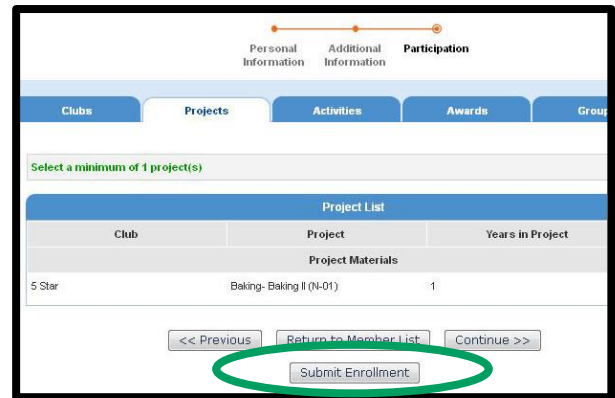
Personal Information

Additional Information

Participation

Clubs

Projects

Activities

Awards

Group

Select a minimum of 1 project(s)

Project List

| Club | Project | Years in Project |
|---|---|---|
| Project Materials | | |
| 5 Star | Baking- Baking II (N-01) | 1 |

<< Previous

Return to Member List

Continue >>

Submit Enrollment